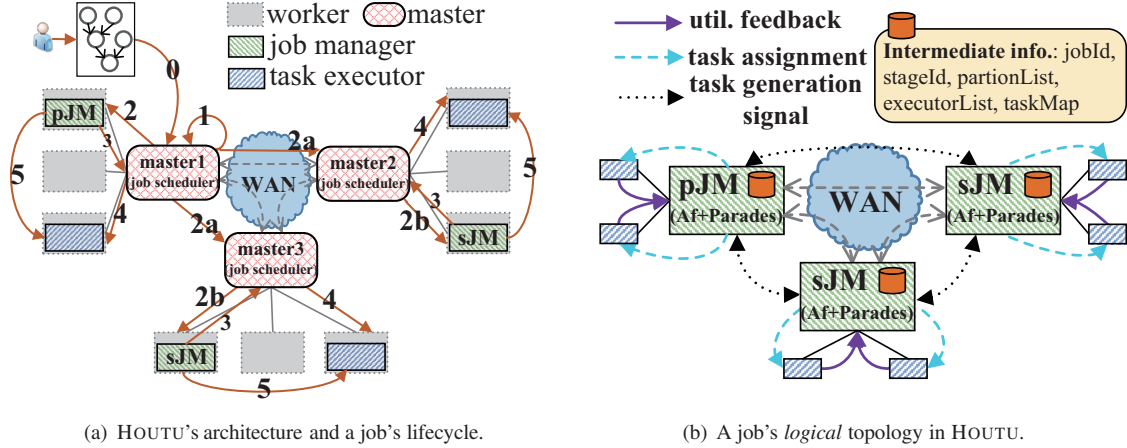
worker master
job manager
task executor

0
1
2
3
2a
4
5
pJM
master1
job scheduler
WAN
master2
job scheduler
4
3
5
2b
sJM
2a
master3
job scheduler
2b
3
4
sJM
5

(a) HOUTU's architecture and a job's lifecycle.

util. feedback
task assignment
task generation signal
Intermediate info.: jobId, stageId, partionList, executorList, taskMap

pJM
(Af+Parades)
WAN
sJM
(Af+Parades)
sJM
(Af+Parades)

(b) A job's *logical* topology in HOUTU.